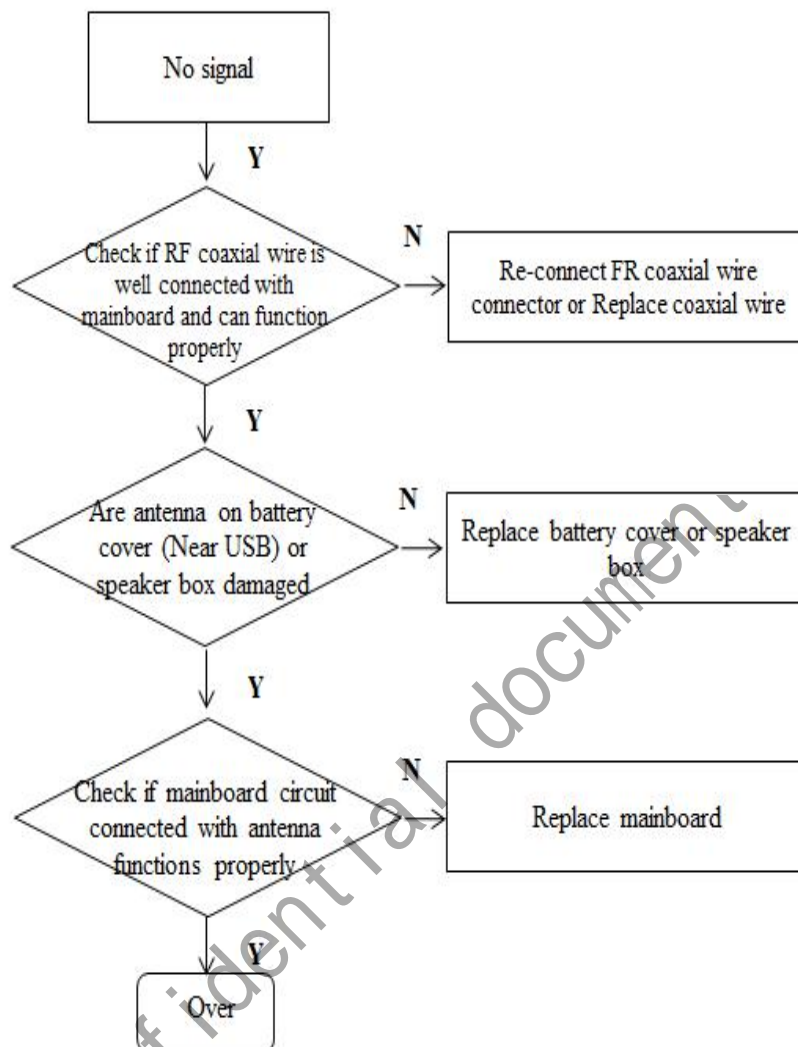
No signal

Y

Check if RF coaxial wire is well connected with mainboard and can function properly

N

Re-connect FR coaxial wire connector or Replace coaxial wire

Y

Are antenna on battery cover (Near USB) or speaker box damaged

N

Replace battery cover or speaker box

Y

Check if mainboard circuit connected with antenna functions properly

N

Replace mainboard

Y

Over

f identical document